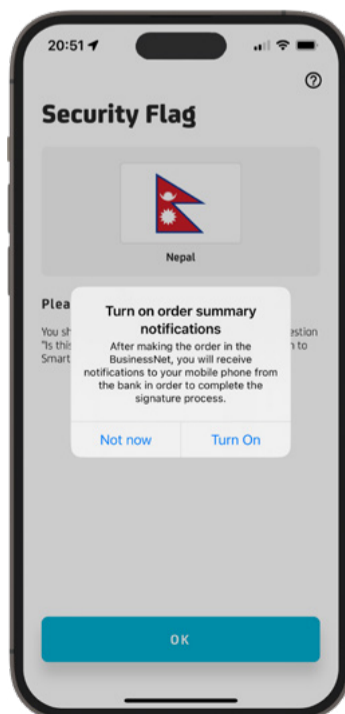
20:51

?

Security Flag

Nepal

Plea

You sh
"Is thi
Smart

estion
n to
to

Turn on order summary notifications

After making the order in the BusinessNet, you will receive notifications to your mobile phone from the bank in order to complete the signature process.

Not now

Turn On

OK